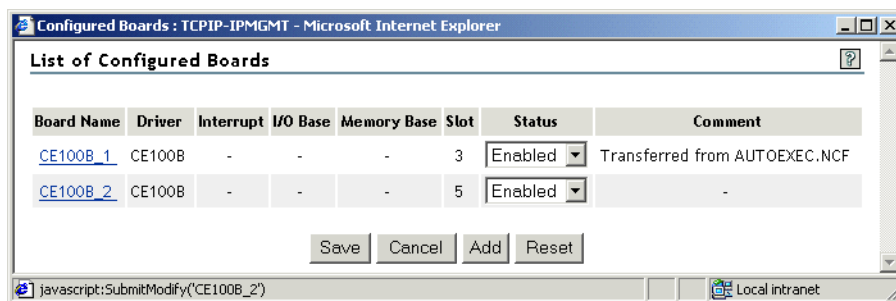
Configured Boards : TCPIP-IPMGMT - Microsoft Internet Explorer

List of Configured Boards

?

| Board Name | Driver | Interrupt | I/O Base | Memory Base | Slot | Status | Comment |
|---|---|---|---|---|---|---|---|
| CE100B_1 | CE100B | - | - | - | 3 | Enabled | Transferred from AUTOEXEC.NCF |
| CE100B_2 | CE100B | - | - | - | 5 | Enabled | - |

Save Cancel Add Reset

javascript:SubmitModify('CE100B_2')

Local intranet